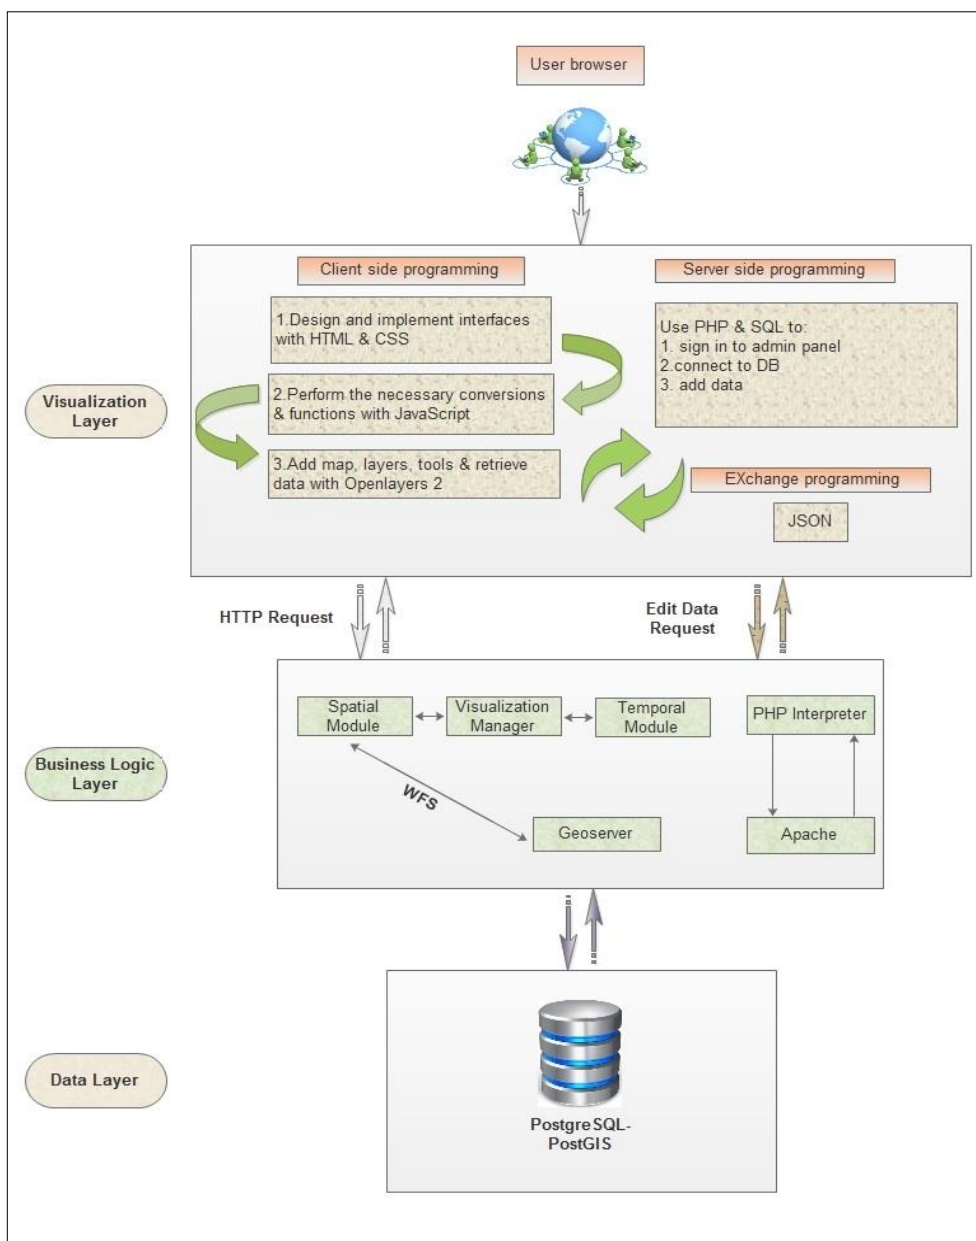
User browser

Client side programming

1.Design and implement interfaces with HTML & CSS

2.Perform the necessary conversions & functions with JavaScript

3.Add map, layers, tools & retrieve data with Openlayers 2

Server side programming

Use PHP & SQL to:
1. sign in to admin panel
2.connect to DB
3. add data

EXchange programming

JSON

Visualization Layer

HTTP Request

Edit Data Request

Spatial Module

Visualization Manager

Temporal Module

PHP Interpreter

WFS

Geoserver

Apache

Business Logic Layer

Data Layer

PostgreSQL-PostGIS